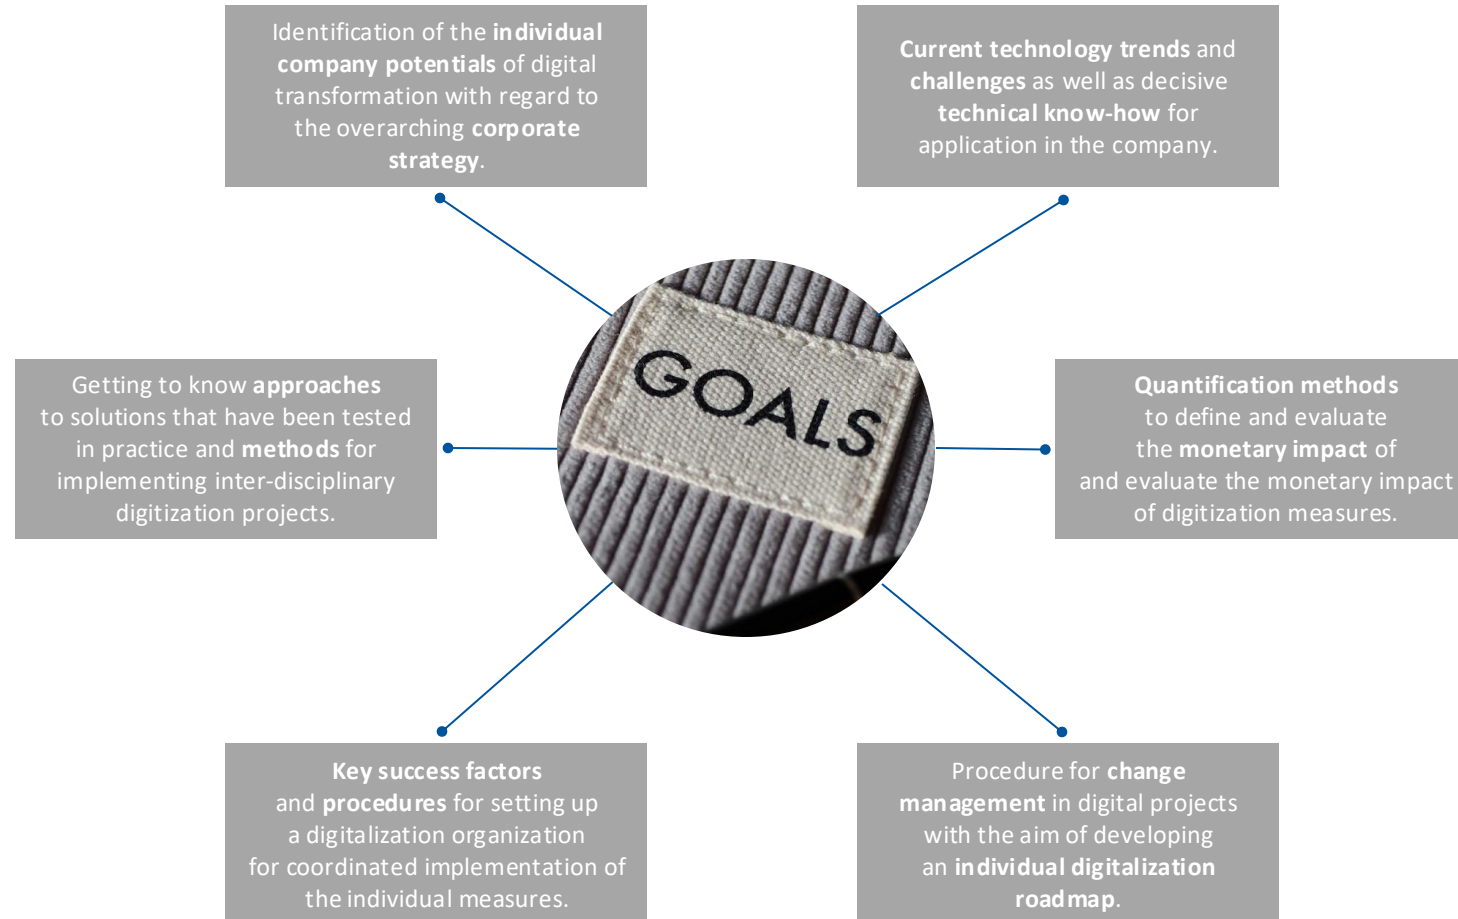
Identification of the individual company potentials of digital transformation with regard to the overarching corporate strategy.

Current technology trends and challenges as well as decisive technical know-how for application in the company.

GOALS

Getting to know approaches to solutions that have been tested in practice and methods for implementing inter-disciplinary digitization projects.

Quantification methods to define and evaluate the monetary impact of and evaluate the monetary impact of digitization measures.

Key success factors and procedures for setting up a digitalization organization for coordinated implementation of the individual measures.

Procedure for change management in digital projects with the aim of developing an individual digitalization roadmap.